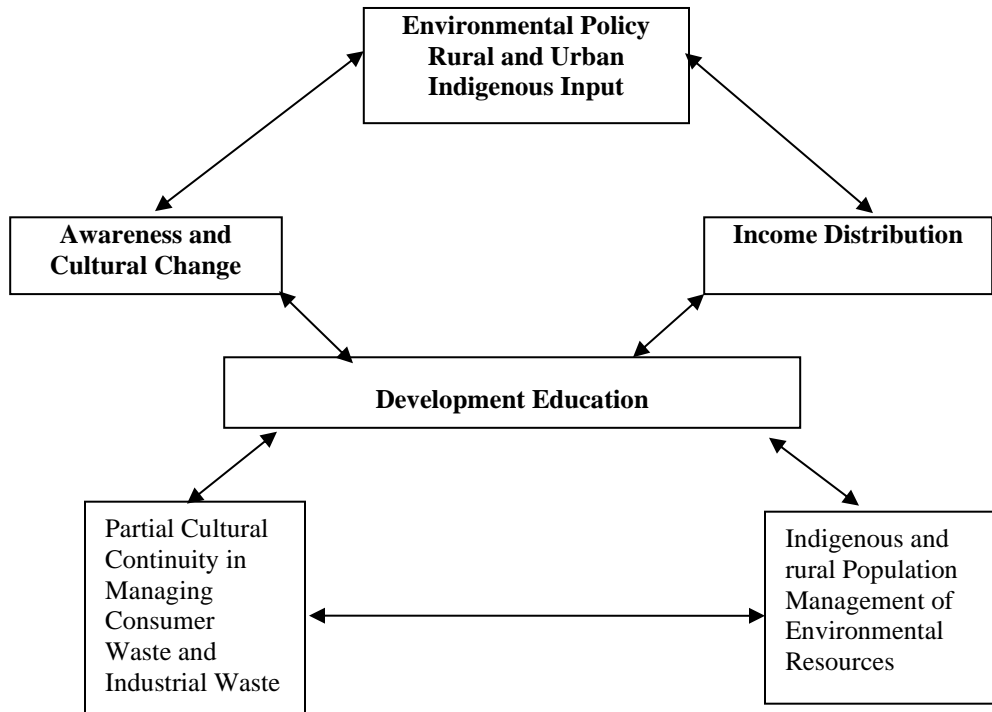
Environmental Policy
Rural and Urban
Indigenous Input

Awareness and
Cultural Change

Income Distribution

Development Education

Partial Cultural Continuity in Managing Consumer Waste and Industrial Waste

Indigenous and rural Population Management of Environmental Resources